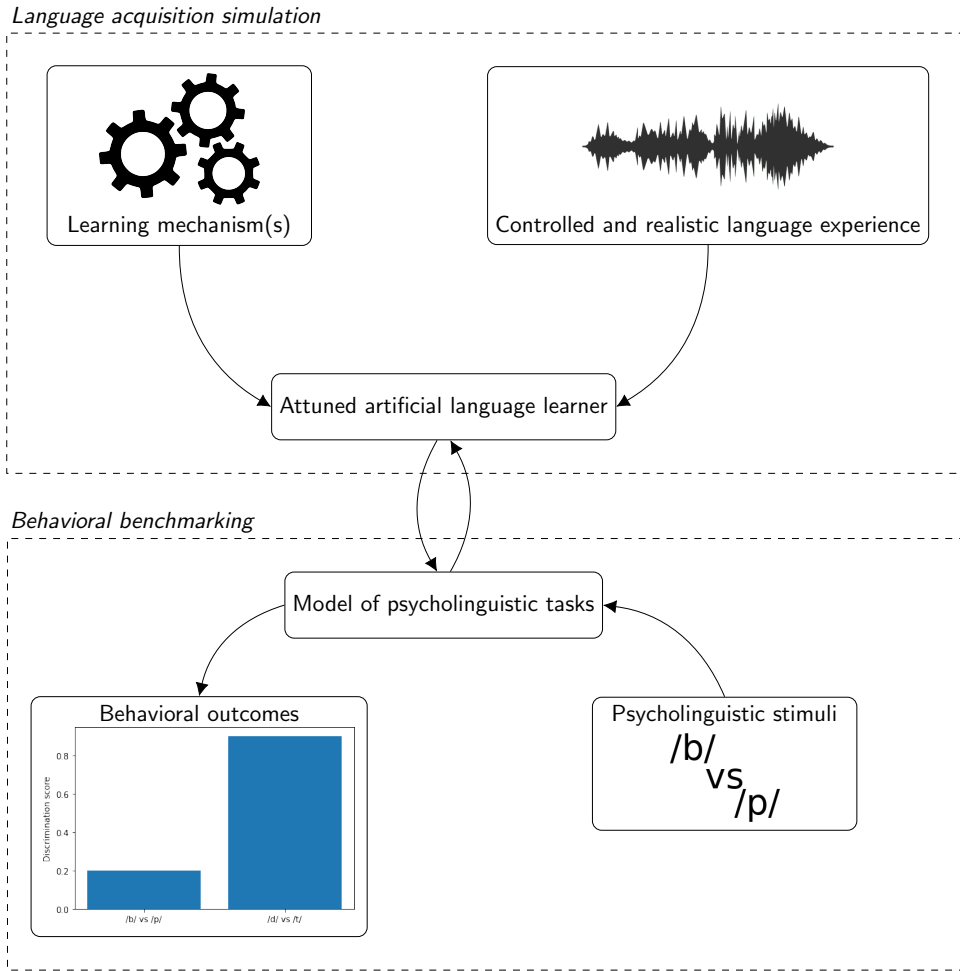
Language acquisition simulation

Learning mechanism(s)

Controlled and realistic language experience

Attuned artificial language learner

Behavioral benchmarking

Model of psycholinguistic tasks

Behavioral outcomes

Discrimination score

0.8
0.6
0.4
0.2
0.0

/b/ vs /p/
/d/ vs /t/

Psycholinguistic stimuli
/b/
vs
/p/